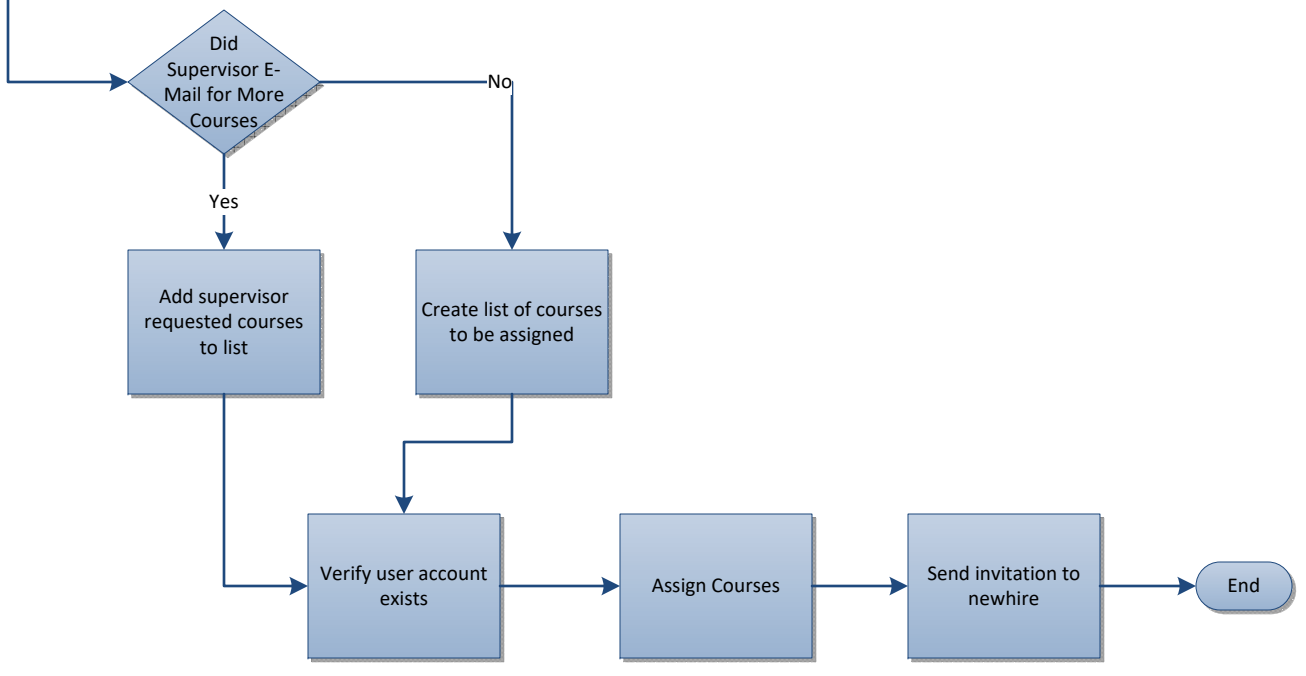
Did Supervisor E-Mail for More Courses

No

Yes

Add supervisor requested courses to list

Create list of courses to be assigned

Verify user account exists

Assign Courses

Send invitation to newhire

End